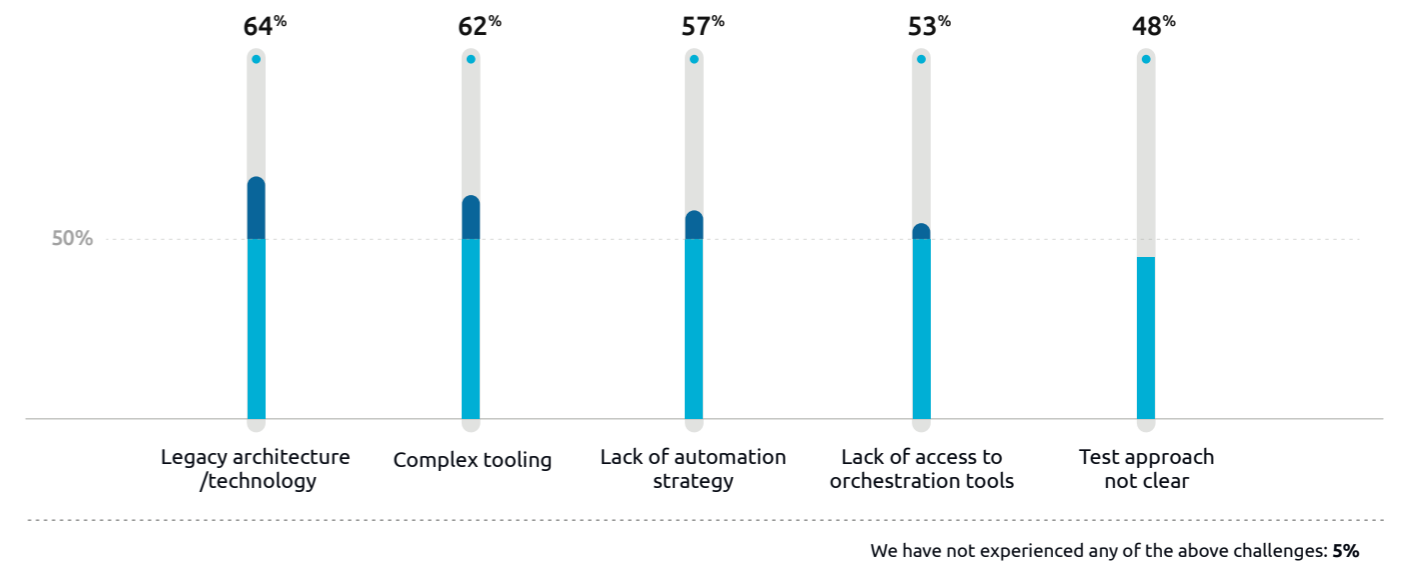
64%
62%
57%
53%
48%

50%

Legacy architecture /technology
Complex tooling
Lack of automation strategy
Lack of access to orchestration tools
Test approach not clear

We have not experienced any of the above challenges: **5%**